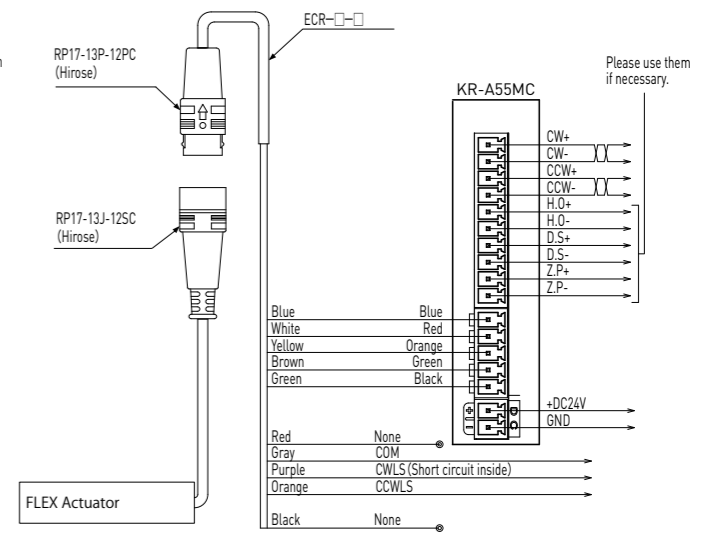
RP17-13P-12PC
(Hirose)

ECR-□-□

Please use them if necessary.

KR-A55MC

CW+
CW-
CCW+
CCW-
H.O+
H.O-
D.S+
D.S-
Z.P+
Z.P-

RP17-13J-12SC
(Hirose)

| Blue | Blue |
|---|---|
| White | Red |
| Yellow | Orange |
| Brown | Green |
| Green | Black |

+DC24V
GND

| Red | None |
|---|---|
| Gray | COM |
| Purple | CWLS (Short circuit inside) |
| Orange | CCWLS |
| Black | None |

FLEX Actuator